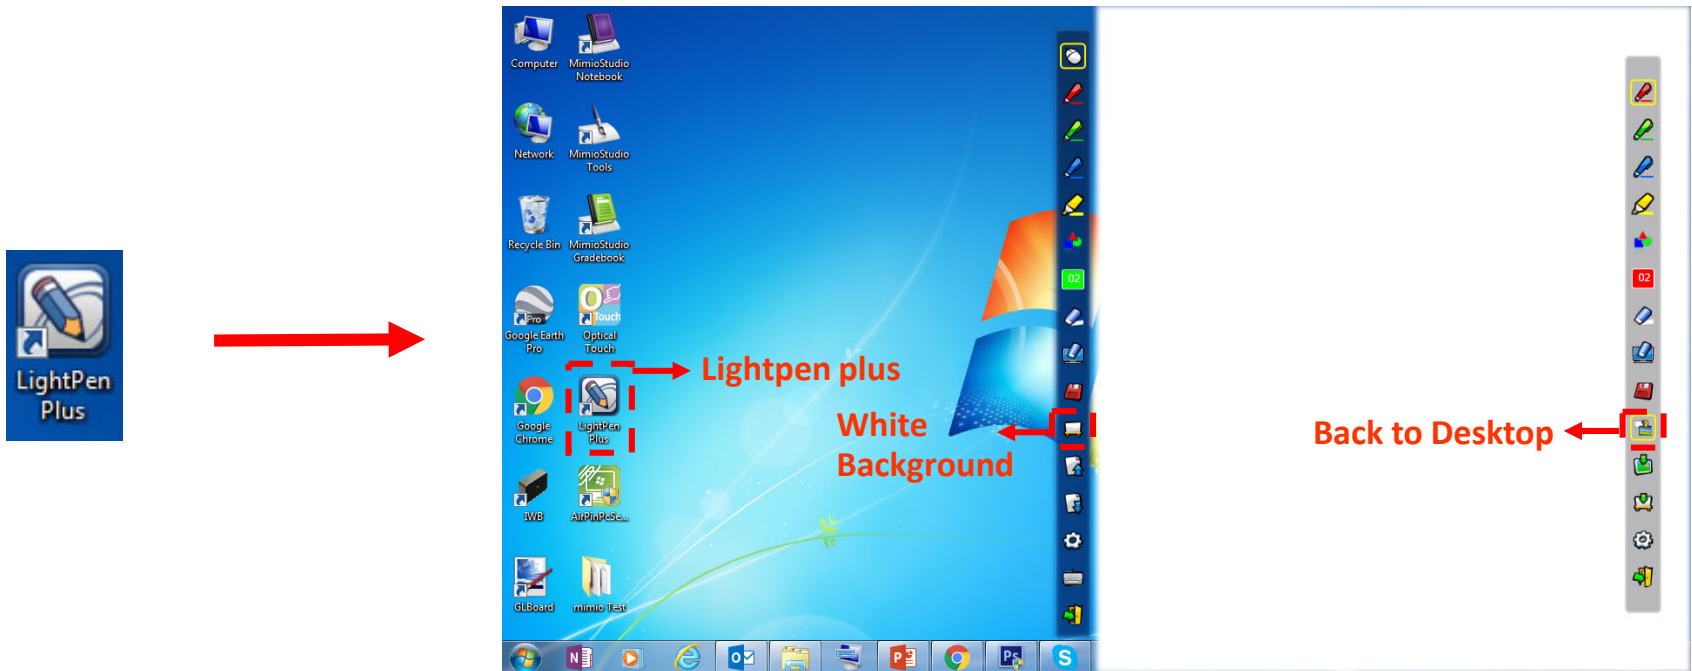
LightPen Plus

Computer
MimioStudio Notebook
Network
MimioStudio Tools
Recycle Bin
MimioStudio Gradebook
Google Earth Pro
Optical Touch
Google Chrome
LightPen Plus
IWB
AirPinPcSe...
GLBoard
mimio Test

02

Lightpen plus

White Background

02

Back to Desktop